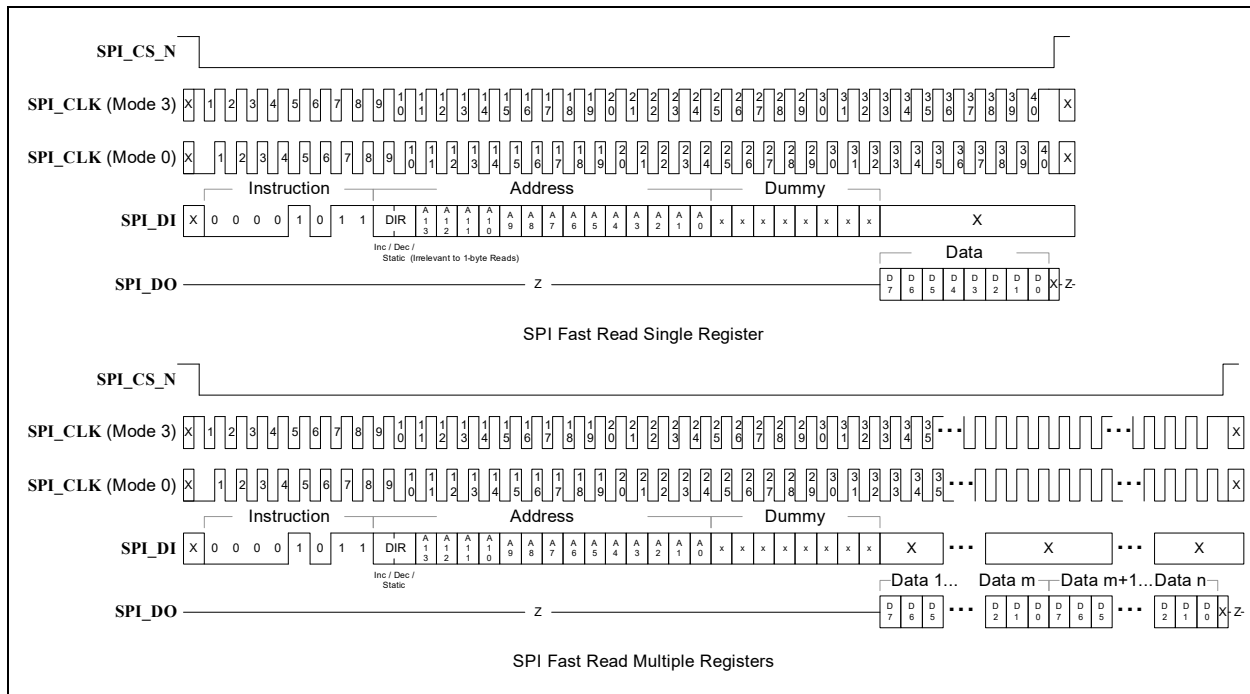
SPI_CS_N

SPI_CLK (Mode 3) X 1 2 3 4 5 6 7 8 9 10 11 12 13 14 15 16 17 18 19 20 21 22 23 24 25 26 27 28 29 30 31 32 33 34 35 36 37 38 39 40 X

SPI_CLK (Mode 0) X 1 2 3 4 5 6 7 8 9 10 11 12 13 14 15 16 17 18 19 20 21 22 23 24 25 26 27 28 29 30 31 32 33 34 35 36 37 38 39 40 X

Instruction Address Dummy

SPI_DI X 0 0 0 0 1 0 1 1 DIR A13 A12 A11 A10 A9 A8 A7 A6 A5 A4 A3 A2 A1 A0 x x x x x x x x X

Inc / Dec / Static (Irrelevant to 1-byte Reads)

Data

SPI_DO Z D7 D6 D5 D4 D3 D2 D1 D0 X Z

SPI Fast Read Single Register

SPI_CS_N

SPI_CLK (Mode 3) X 1 2 3 4 5 6 7 8 9 10 11 12 13 14 15 16 17 18 19 20 21 22 23 24 25 26 27 28 29 30 31 32 33 34 35 ··· ··· X

SPI_CLK (Mode 0) X 1 2 3 4 5 6 7 8 9 10 11 12 13 14 15 16 17 18 19 20 21 22 23 24 25 26 27 28 29 30 31 32 33 34 35 ··· ··· X

Instruction Address Dummy

SPI_DI X 0 0 0 0 1 0 1 1 DIR A13 A12 A11 A10 A9 A8 A7 A6 A5 A4 A3 A2 A1 A0 x x x x x x x x X ··· X ··· X

Inc / Dec / Static

Data 1... Data m Data m+1... Data n

SPI_DO Z D7 D6 D5 ··· D2 D1 D0 D7 D6 D5 ··· D2 D1 D0 X Z

SPI Fast Read Multiple Registers